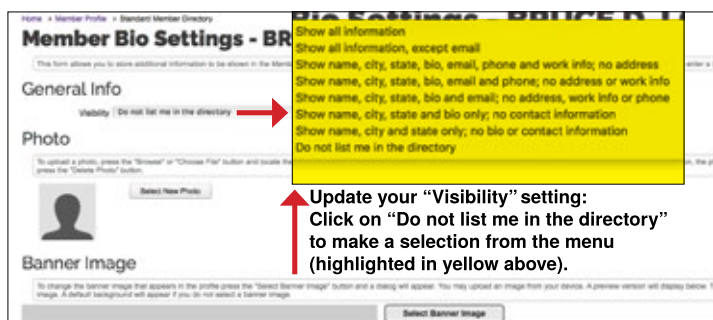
Home » Member Profile » Standard Member Directory

Member Bio Settings - BR

Bio Settings - BRUCE D. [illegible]

This form allows you to store additional information to be shown in the Memb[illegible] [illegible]nter a

General Info

Visibility Do not list me in the directory

Show all information
Show all information, except email
Show name, city, state, bio, email, phone and work info; no address
Show name, city, state, bio, email and phone; no address or work info
Show name, city, state, bio and email; no address, work info or phone
Show name, city, state and bio only; no contact information
Show name, city and state only; no bio or contact information
Do not list me in the directory

Photo

To upload a photo, press the "Browse" or "Choose File" button and locate the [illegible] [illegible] the p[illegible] press the "Delete Photo" button.

Select New Photo

Update your "Visibility" setting:
Click on "Do not list me in the directory" to make a selection from the menu (highlighted in yellow above).

Banner Image

To change the banner image that appears in the profile press the "Select Banner Image" button and a dialog will appear. You may upload an image from your device. A preview version will display below. T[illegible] image. A default background will appear if you do not select a banner image.

Select Banner Image